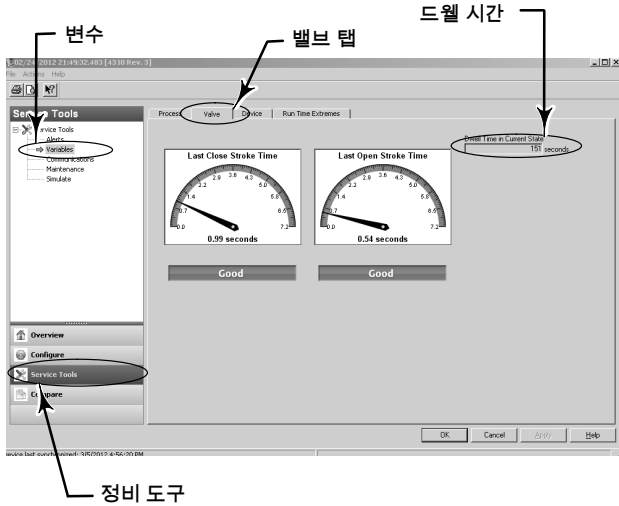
변수

밸브 탭

드웰 시간

02/24/2012 21:49:32.483 [4310 Rev. 3]

File Actions Help

Service Tools

Service Tools
Alerts
Variables
Communications
Maintenance
Simulate

Process
Valve
Device
Run Time Extremes

Dwell Time in Current State
151 seconds

Last Close Stroke Time
0.0 0.7 1.4 2.2 2.9 3.6 4.3 5.0 5.8 6.5 7.2
0.99 seconds

Last Open Stroke Time
0.0 0.7 1.4 2.2 2.9 3.6 4.3 5.0 5.8 6.5 7.2
0.54 seconds

Good

Good

Overview
Configure
Service Tools
Compare

OK
Cancel
Apply
Help

Device last synchronized: 3/5/2012 4:56:20 PM

정비 도구